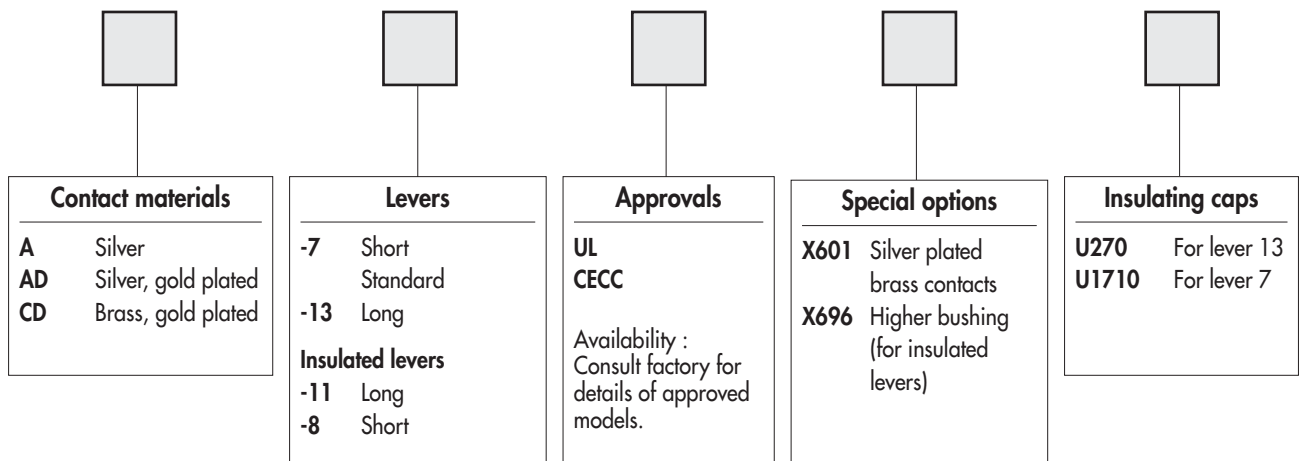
Contact materials

A Silver
AD Silver, gold plated
CD Brass, gold plated

Levers

-7 Short
Standard
-13 Long

Insulated levers

-11 Long
-8 Short

Approvals

UL
CECC

Availability : Consult factory for details of approved models.

Special options

X601 Silver plated brass contacts
X696 Higher bushing (for insulated levers)

Insulating caps

U270 For lever 13
U1710 For lever 7